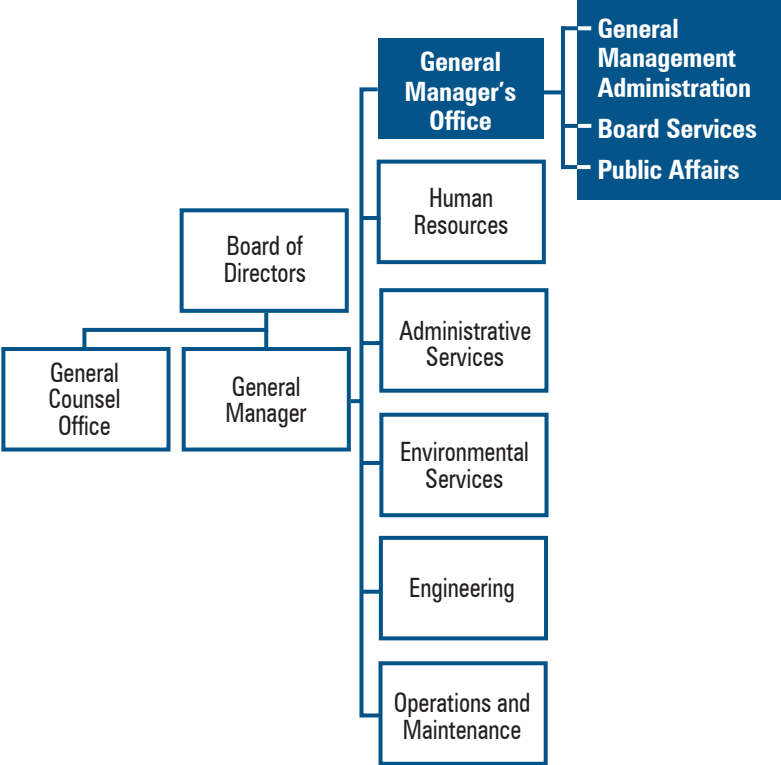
General Manager's Office

General Management Administration

Board Services

Public Affairs

Human Resources

Board of Directors

Administrative Services

General Counsel Office

General Manager

Environmental Services

Engineering

Operations and Maintenance